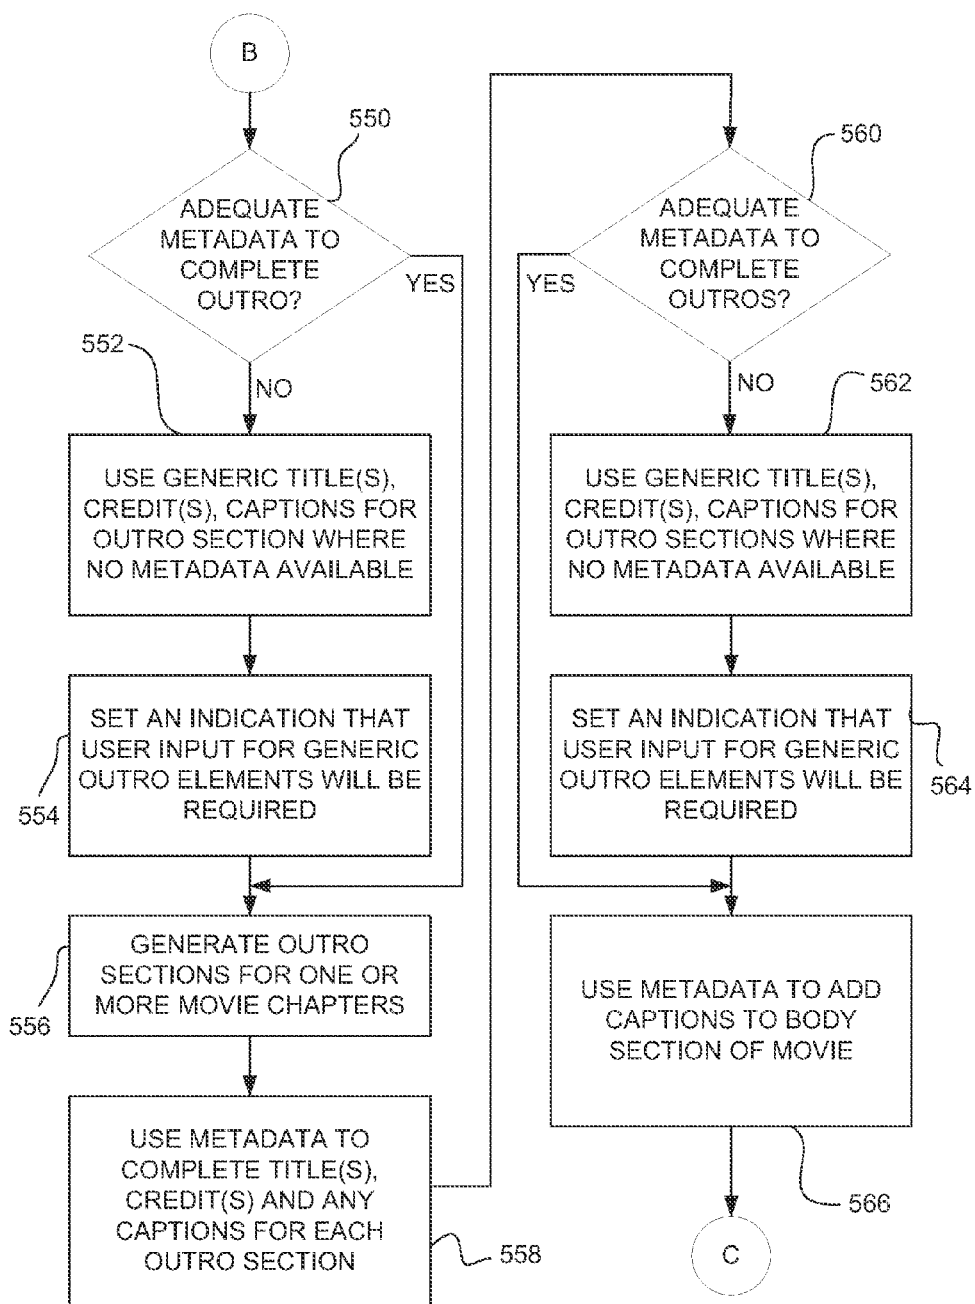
B

550

ADEQUATE METADATA TO COMPLETE OUTRO?

YES

552

NO

USE GENERIC TITLE(S), CREDIT(S), CAPTIONS FOR OUTRO SECTION WHERE NO METADATA AVAILABLE

SET AN INDICATION THAT USER INPUT FOR GENERIC OUTRO ELEMENTS WILL BE REQUIRED

554

GENERATE OUTRO SECTIONS FOR ONE OR MORE MOVIE CHAPTERS

556

USE METADATA TO COMPLETE TITLE(S), CREDIT(S) AND ANY CAPTIONS FOR EACH OUTRO SECTION

558

560

ADEQUATE METADATA TO COMPLETE OUTROS?

YES

NO

562

USE GENERIC TITLE(S), CREDIT(S), CAPTIONS FOR OUTRO SECTIONS WHERE NO METADATA AVAILABLE

SET AN INDICATION THAT USER INPUT FOR GENERIC OUTRO ELEMENTS WILL BE REQUIRED

564

USE METADATA TO ADD CAPTIONS TO BODY SECTION OF MOVIE

566

C